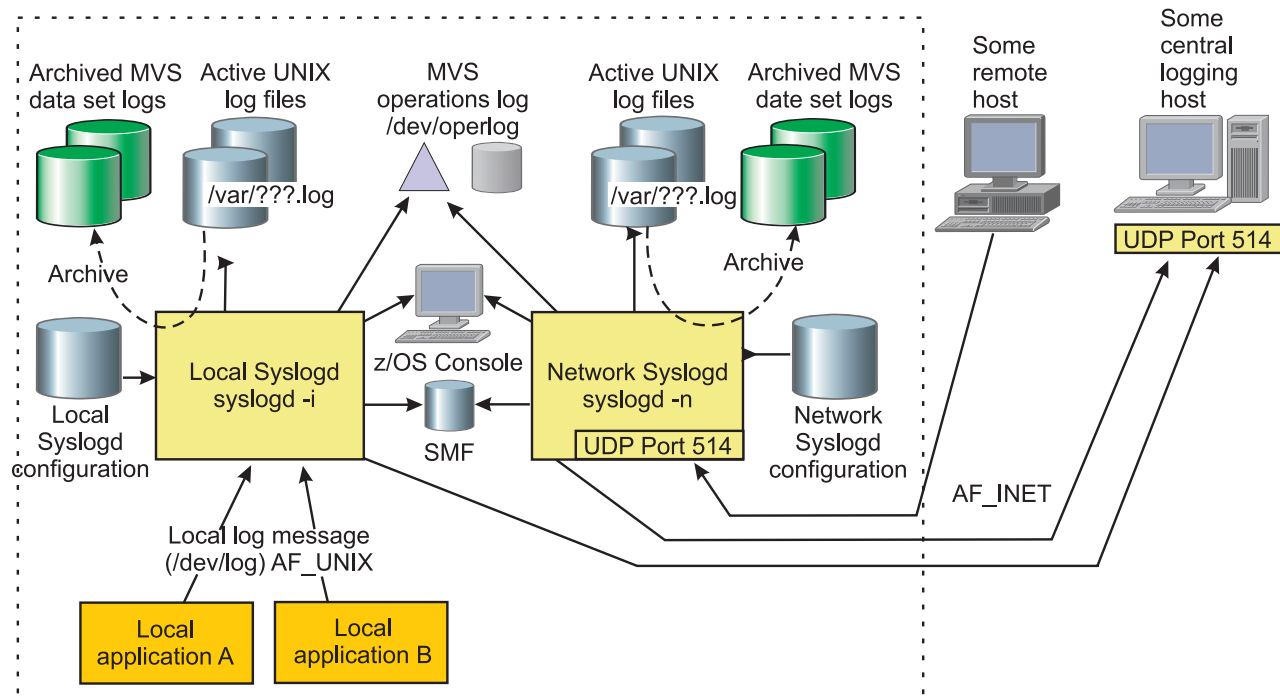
Archived MVS data set logs

Active UNIX log files

/var/???.log

MVS operations log /dev/operlog

Active UNIX log files

/var/???.log

Archived MVS date set logs

Some remote host

Some central logging host

UDP Port 514

Archive

Archive

Local Syslogd configuration

Local Syslogd syslogd -i

z/OS Console

SMF

Network Syslogd syslogd -n

UDP Port 514

Network Syslogd configuration

AF_INET

Local log message (/dev/log) AF_UNIX

Local application A

Local application B